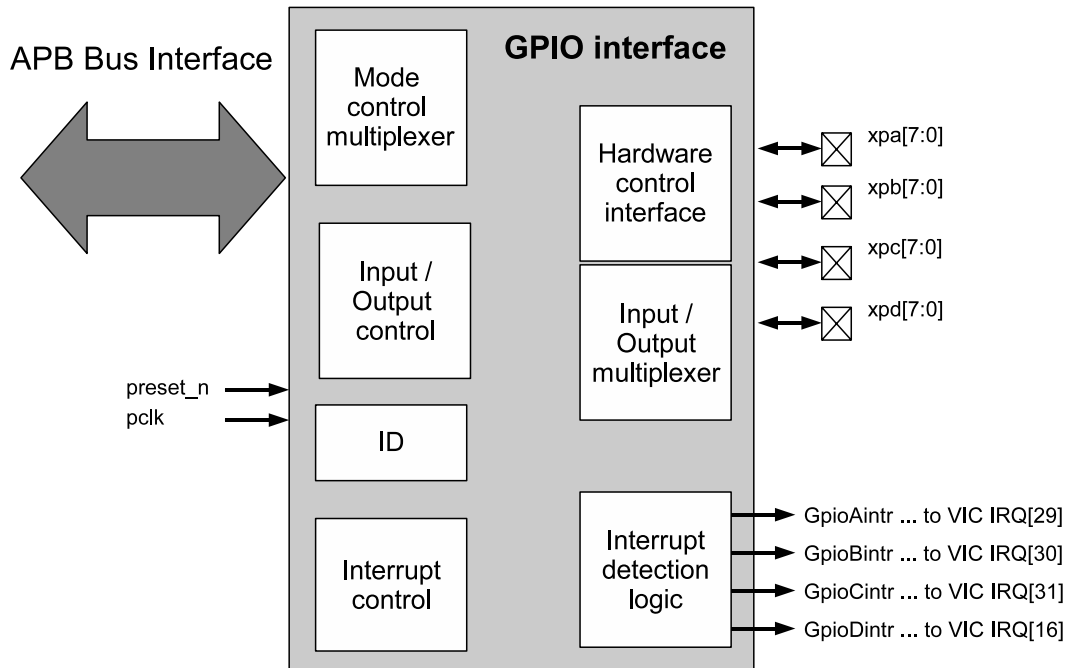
APB Bus Interface

GPIO interface

Mode control multiplexer

Input / Output control

ID

Interrupt control

Hardware control interface

Input / Output multiplexer

Interrupt detection logic

preset_n
pclk

xpa[7:0]
xpb[7:0]
xpc[7:0]
xpd[7:0]

GpioAintr ... to VIC IRQ[29]
GpioBintr ... to VIC IRQ[30]
GpioCintr ... to VIC IRQ[31]
GpioDintr ... to VIC IRQ[16]